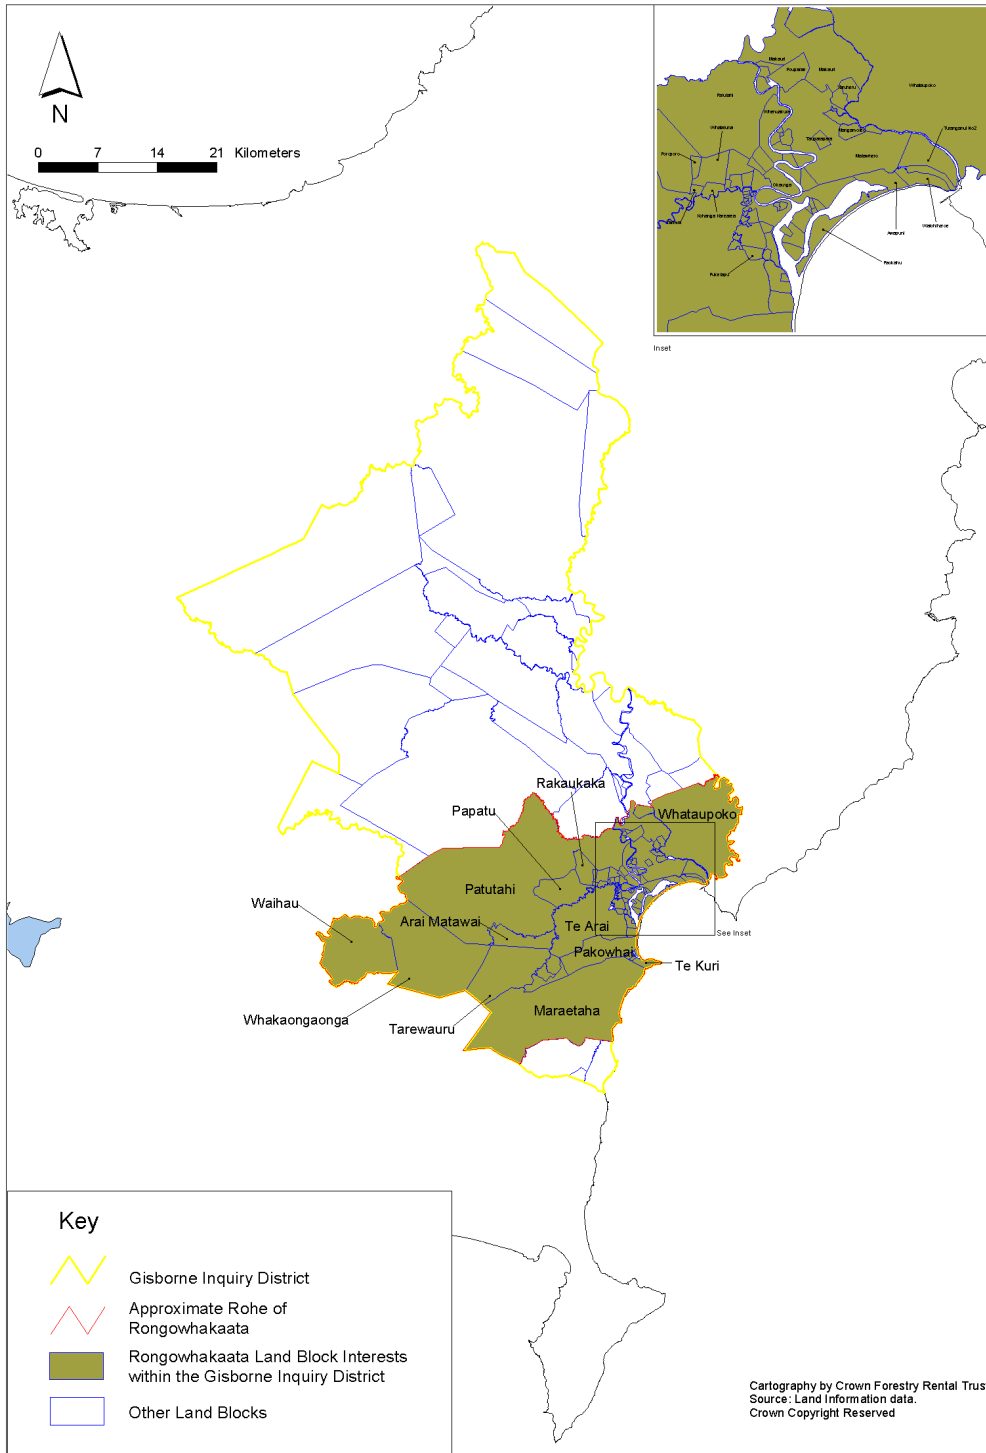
N

0 7 14 21 Kilometers

Inset

Rakaukaka

Papatu

Whataupoko

Patutahi

Waihau

Arai Matawai

Te Arai

See Inset

Pakowhai

Te Kuri

Maraetaha

Whakaongaonga

Tarewauru

Key

Gisborne Inquiry District

Approximate Rohe of Rongowhakaata

Rongowhakaata Land Block Interests within the Gisborne Inquiry District

Other Land Blocks

Cartography by Crown Forestry Rental Trus
Source: Land Information data.
Crown Copyright Reserved